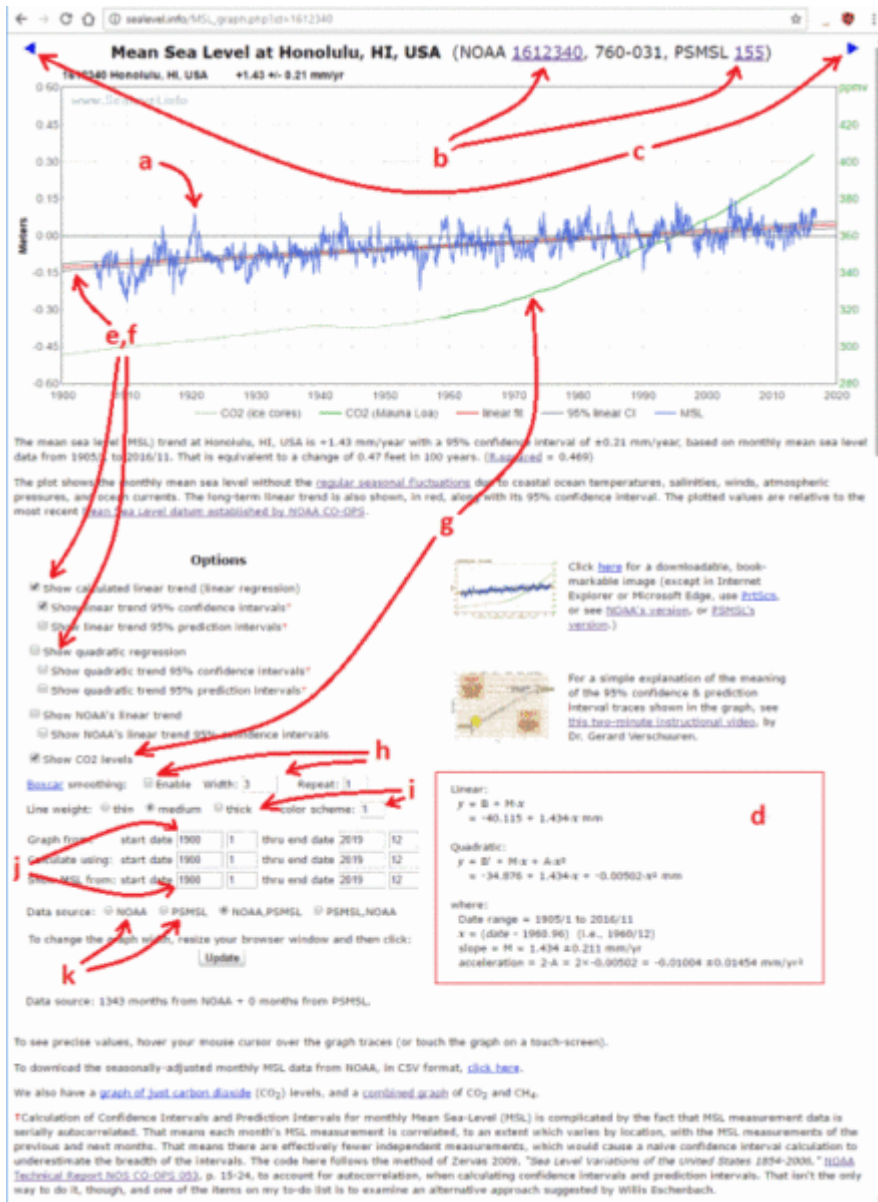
sealevel.info/MSL_graph.php?id=1612340

Mean Sea Level at Honolulu, HI, USA (NOAA 1612340, 760-031, PSMSL 155)

1612340 Honolulu, HI, USA +1.43 +/- 0.21 mm/yr

www.SeaLevel.info

Meters

ppmv

0.60, 0.45, 0.30, 0.15, 0.00, -0.15, -0.30, -0.45, -0.60

420, 400, 380, 360, 340, 320, 300, 280

1900, 1910, 1920, 1930, 1940, 1950, 1960, 1970, 1980, 1990, 2000, 2010, 2020

CO2 (ice cores) CO2 (Mauna Loa) linear fit 95% linear CI MSL

a

b

c

e,f

g

h

i

j

k

d

The mean sea level (MSL) trend at Honolulu, HI, USA is +1.43 mm/year with a 95% confidence interval of ±0.21 mm/year, based on monthly mean sea level data from 1905/1 to 2016/11. That is equivalent to a change of 0.47 feet in 100 years. (R-squared = 0.469)

The plot shows the monthly mean sea level without the regular seasonal fluctuations due to coastal ocean temperatures, salinities, winds, atmospheric pressures, and ocean currents. The long-term linear trend is also shown, in red, along with its 95% confidence interval. The plotted values are relative to the most recent Mean Sea Level datum established by NOAA CO-OPS.

Options

Show calculated linear trend (linear regression)
Show linear trend 95% confidence intervals*
Show linear trend 95% prediction intervals*
Show quadratic regression
Show quadratic trend 95% confidence intervals*
Show quadratic trend 95% prediction intervals*
Show NOAA's linear trend
Show NOAA's linear trend 95% confidence intervals
Show CO2 levels
Boxcar smoothing: Enable Width: 3 Repeat: 1
Line weight: thin medium thick color scheme: 1
Graph from: start date 1900 1 thru end date 2019 12
Calculate using: start date 1900 1 thru end date 2019 12
Show MSL from: start date 1900 1 thru end date 2019 12
Data source: NOAA PSMSL NOAA,PSMSL PSMSL,NOAA
To change the graph width, resize your browser window and then click:
Update

Data source: 1343 months from NOAA + 0 months from PSMSL.

Click here for a downloadable, bookmarkable image (except in Internet Explorer or Microsoft Edge, use PrtScn, or see NOAA's version, or PSMSL's version.)

For a simple explanation of the meaning of the 95% confidence & prediction interval traces shown in the graph, see this two-minute instructional video, by Dr. Gerard Verschuuren.

Linear:
$y = B + M \cdot x$
$= -40.115 + 1.434 \cdot x$ mm

Quadratic:
$y = B' + M \cdot x + A \cdot x^2$
$= -34.876 + 1.434 \cdot x + -0.00502 \cdot x^2$ mm

where:
Date range = 1905/1 to 2016/11
$x$ = (date - 1960.96) (i.e., 1960/12)
slope = M = 1.434 ±0.211 mm/yr
acceleration = 2·A = 2×-0.00502 = -0.01004 ±0.01454 mm/yr²

To see precise values, hover your mouse cursor over the graph traces (or touch the graph on a touch-screen).

To download the seasonally-adjusted monthly MSL data from NOAA, in CSV format, click here.

We also have a graph of just carbon dioxide ($CO_2$) levels, and a combined graph of $CO_2$ and $CH_4$.

*Calculation of Confidence Intervals and Prediction Intervals for monthly Mean Sea-Level (MSL) is complicated by the fact that MSL measurement data is serially autocorrelated. That means each month's MSL measurement is correlated, to an extent which varies by location, with the MSL measurements of the previous and next months. That means there are effectively fewer independent measurements, which would cause a naive confidence interval calculation to underestimate the breadth of the intervals. The code here follows the method of Zervas 2009, "Sea Level Variations of the United States 1854-2006," NOAA Technical Report NOS CO-OPS 053, p. 15-24, to account for autocorrelation, when calculating confidence intervals and prediction intervals. That isn't the only way to do it, though, and one of the items on my to-do list is to examine an alternative approach suggested by Willis Eschenbach.